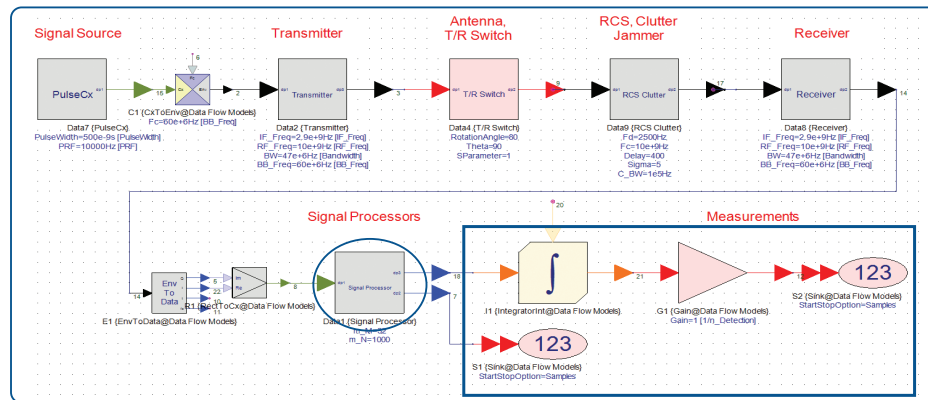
Signal Source

Transmitter

Antenna, T/R Switch

RCS, Clutter Jammer

Receiver

PulseCx

16

6

C1 {CxToEnv@Data Flow Models}
Fc=60e+6Hz [BB_Freq]

2

Transmitter

3

T/R Switch

9

RCS Clutter

17

Receiver

14

Data7 {PulseCx}
PulseWidth=500e-9s [PulseWidth]
PRF=10000Hz [PRF]

Data2 {Transmitter}
IF_Freq=2.9e+9Hz [IF_Freq]
RF_Freq=10e+9Hz [RF_Freq]
BW=47e+6Hz [Bandwidth]
BB_Freq=60e+6Hz [BB_Freq]

Data4 {T/R Switch}
RotationAngle=80
Theta=90
SParameter=1

Data9 {RCS Clutter}
Fd=2500Hz
Fc=10e+9Hz
Delay=400
Sigma=5
C_BW=1e5Hz

Data8 {Receiver}
IF_Freq=2.9e+9Hz [IF_Freq]
RF_Freq=10e+9Hz [RF_Freq]
BW=47e+6Hz [Bandwidth]
BB_Freq=60e+6Hz [BB_Freq]

Signal Processors

Measurements

20

Env To Data

14

5

22

10

11

R1 {RectToCx@Data Flow Models}

8

Signal Processor

18

7

$\int$

21

12

123

E1 {EnvToData@Data Flow Models}

Data1 {Signal Processor}
m_M=32
m_N=1000

I1 {IntegratorInt@Data Flow Models}

G1 {Gain@Data Flow Models}
Gain=1 [1/n_Detection]

S2 {Sink@Data Flow Models}
StartStopOption=Samples

123

S1 {Sink@Data Flow Models}
StartStopOption=Samples